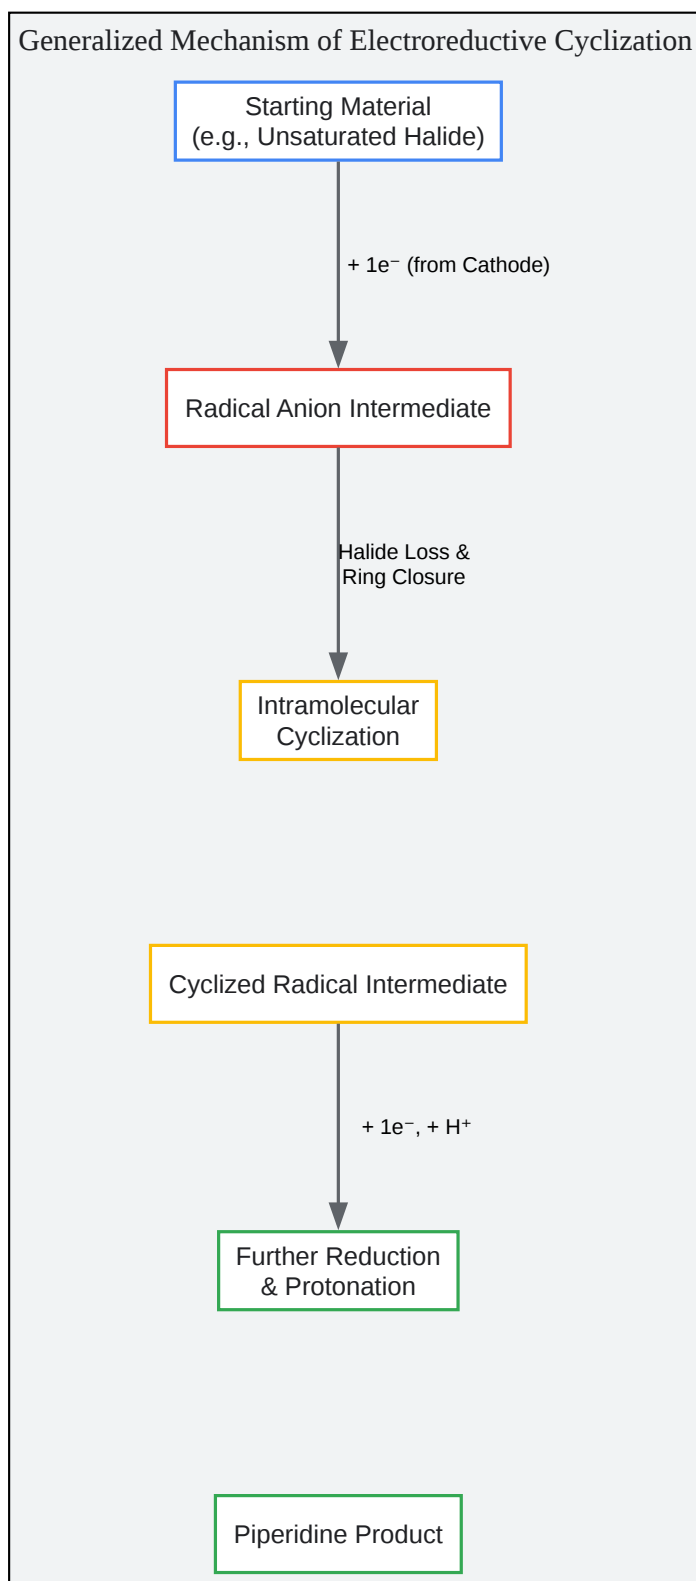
Generalized Mechanism of Electroreductive Cyclization

Starting Material
(e.g., Unsaturated Halide)

+ 1e⁻ (from Cathode)

Radical Anion Intermediate

Halide Loss &
Ring Closure

Intramolecular
Cyclization

Cyclized Radical Intermediate

+ 1e⁻, + H⁺

Further Reduction
& Protonation

Piperidine Product